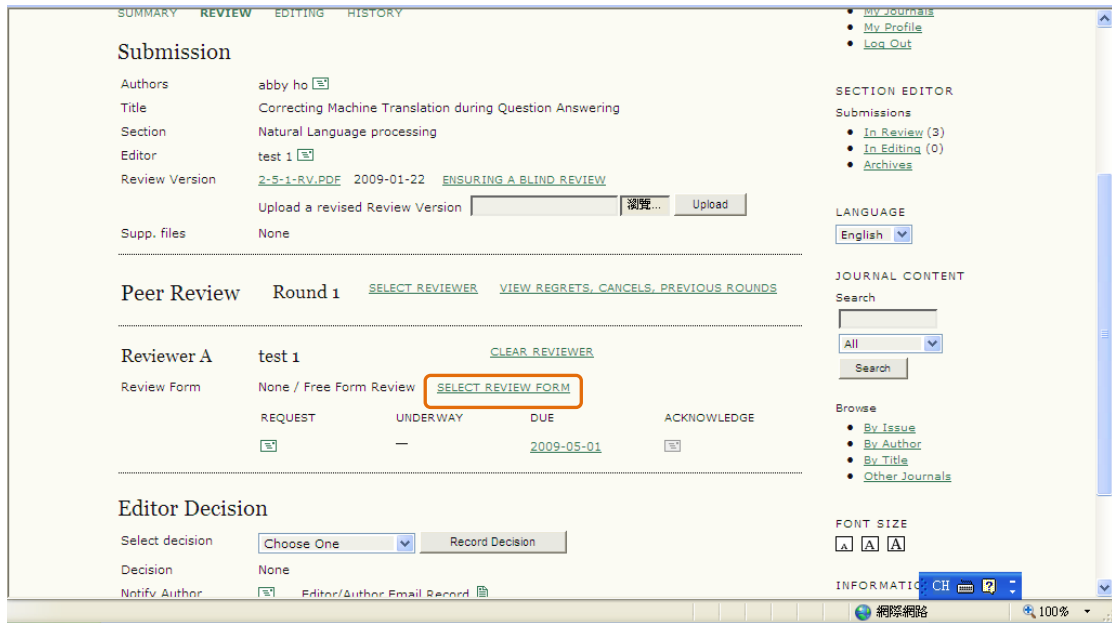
SUMMARY REVIEW EDITING HISTORY

Submission

| | |
|---|---|
| Authors | abby ho |
| Title | Correcting Machine Translation during Question Answering |
| Section | Natural Language processing |
| Editor | test 1 |
| Review Version | 2-5-1-RV.PDF 2009-01-22 ENSURING A BLIND REVIEW |
| | Upload a revised Review Version 瀏覽... Upload |
| Supp. files | None |

Peer Review Round 1 SELECT REVIEWER VIEW REGRETS, CANCELS, PREVIOUS ROUNDS

Reviewer A test 1 CLEAR REVIEWER

Review Form None / Free Form Review SELECT REVIEW FORM

| REQUEST | UNDERWAY | DUE | ACKNOWLEDGE |
|---|---|---|---|
| | — | 2009-05-01 | |

Editor Decision

Select decision Choose One Record Decision

Decision None

Notify Author Editor/Author Email Record

My Journals
My Profile
Log Out

SECTION EDITOR
Submissions
In Review (3)
In Editing (0)
Archives

LANGUAGE
English

JOURNAL CONTENT
Search
All
Search

Browse
By Issue
By Author
By Title
Other Journals

FONT SIZE
A A A

INFORMATIO

CH

網際網路 100%